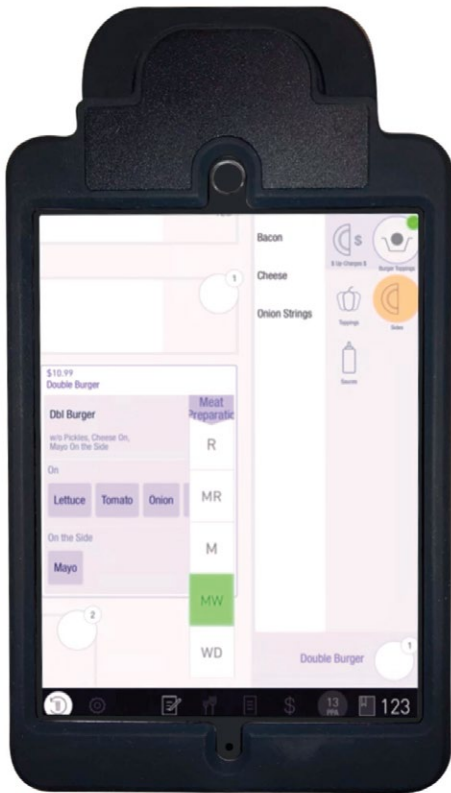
Bacon

Cheese

Onion Strings

$ Up Charges $

Burger Toppings

Toppings

Sides

Sauces

1

$10.99
Double Burger

Dbl Burger

w/o Pickles, Cheese On, Mayo On the Side

On

Lettuce Tomato Onion

On the Side

Mayo

Meat Preparatic

R

MR

M

MW

WD

2

Double Burger

1

13

123